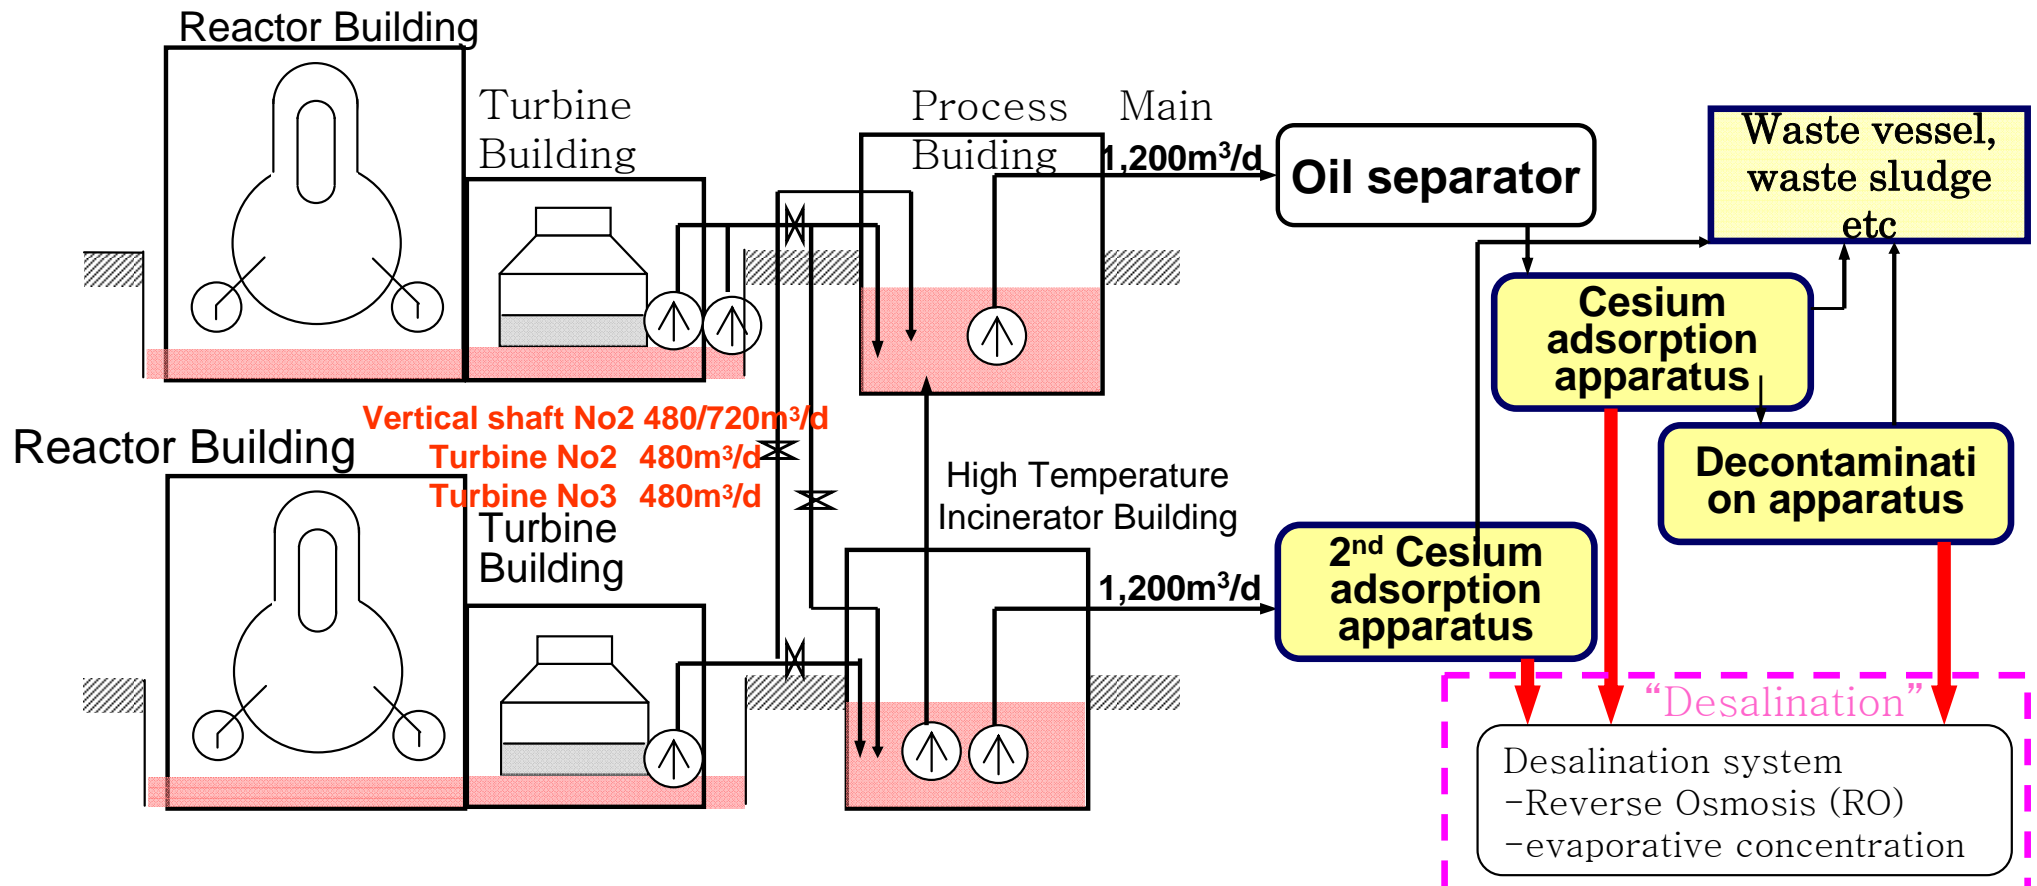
Reactor Building

Turbine Building

Process Main Buiding

$1,200m^3/d$

Oil separator

Waste vessel, waste sludge etc

Cesium adsorption apparatus

Decontamination apparatus

Reactor Building

Vertical shaft No2 $480/720m^3/d$

Turbine No2 $480m^3/d$

Turbine No3 $480m^3/d$

Turbine Building

High Temperature Incinerator Building

$1,200m^3/d$

$2^{nd}$ Cesium adsorption apparatus

"Desalination"

Desalination system
-Reverse Osmosis (RO)
-evaporative concentration